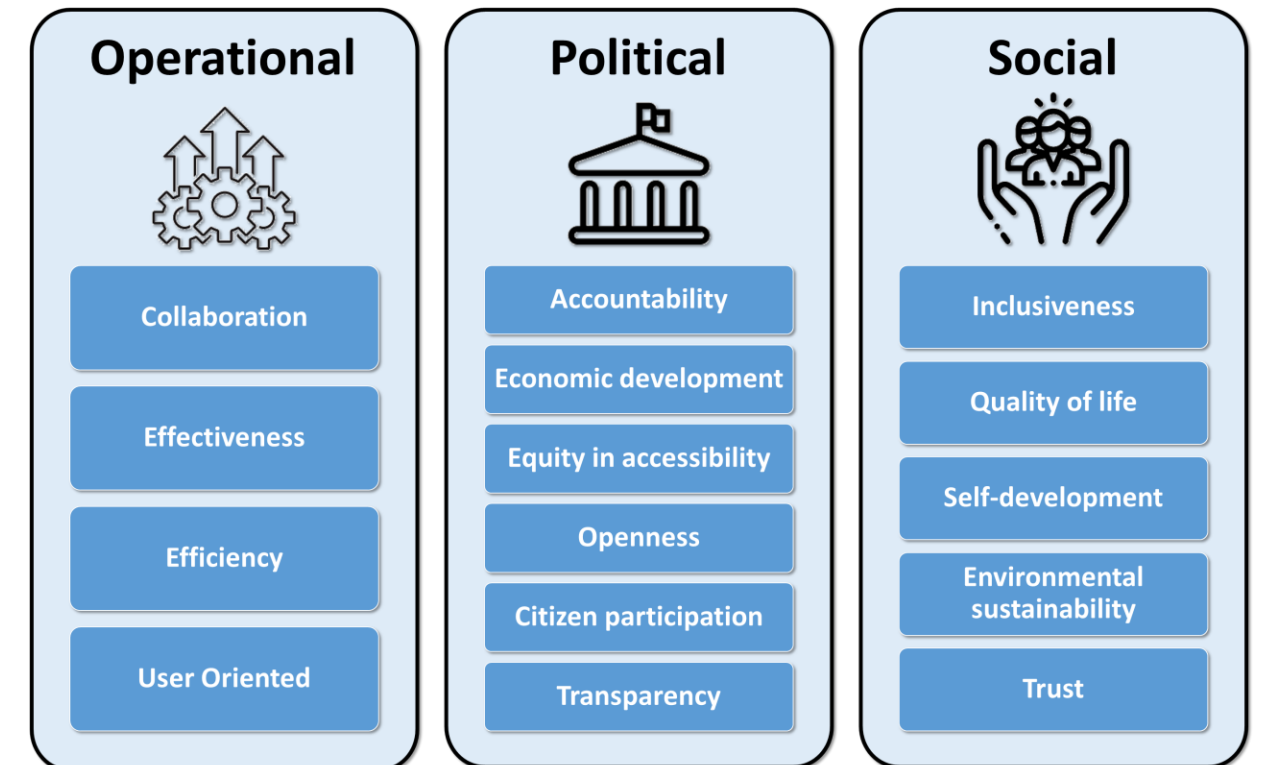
Operational

Collaboration

Effectiveness

Efficiency

User Oriented

Political

Accountability

Economic development

Equity in accessibility

Openness

Citizen participation

Transparency

Social

Inclusiveness

Quality of life

Self-development

Environmental sustainability

Trust